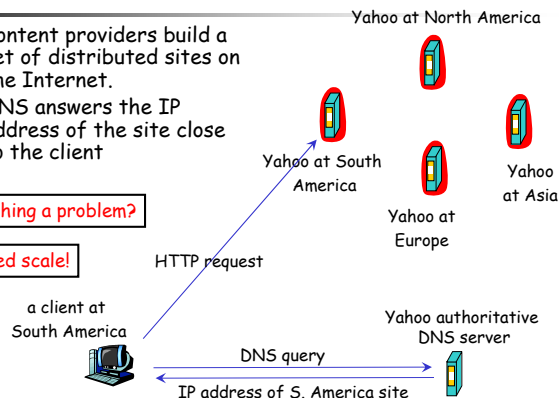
ontent providers build a et of distributed sites on he Internet.

NS answers the IP ddress of the site close o the client

hing a problem?

ed scale!

Yahoo at North America

Yahoo at South America

Yahoo at Asia

Yahoo at Europe

HTTP request

a client at South America

Yahoo authoritative DNS server

DNS query

IP address of S. America site